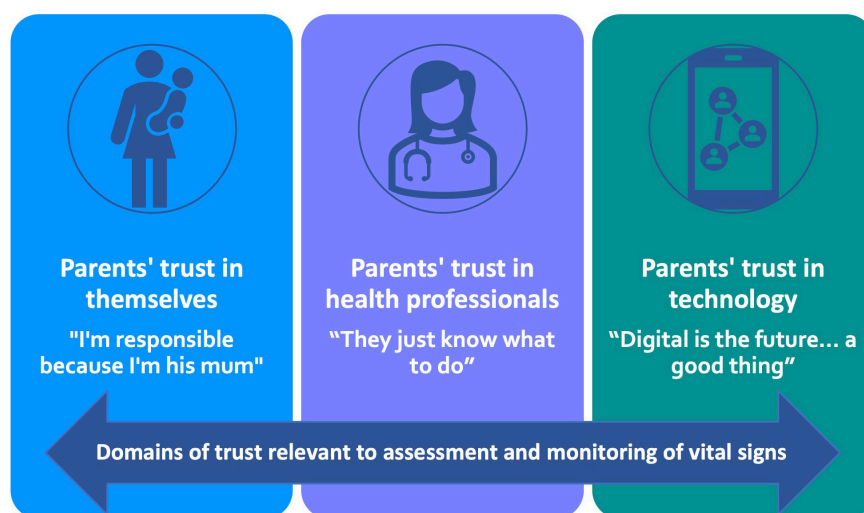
Parents' trust in themselves

"I'm responsible because I'm his mum"

Parents' trust in health professionals

“They just know what to do”

Parents' trust in technology

“Digital is the future… a good thing”

Domains of trust relevant to assessment and monitoring of vital signs